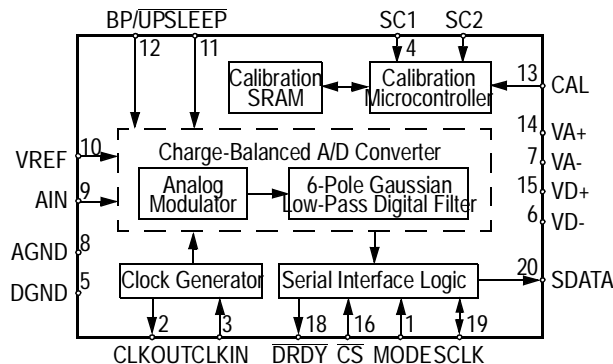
BP/$\overline{UP}$ $\overline{SLEEP}$
12 11
SC1 SC2
4
Calibration SRAM
Calibration Microcontroller
13 CAL
14 VA+
7 VA-
15 VD+
6 VD-
VREF 10
AIN 9
AGND 8
DGND 5
Charge-Balanced A/D Converter
Analog Modulator
6-Pole Gaussian Low-Pass Digital Filter
Clock Generator
Serial Interface Logic
20 SDATA
2 3 18 16 1 19
CLKOUT CLKIN $\overline{DRDY}$ $\overline{CS}$ MODE SCLK